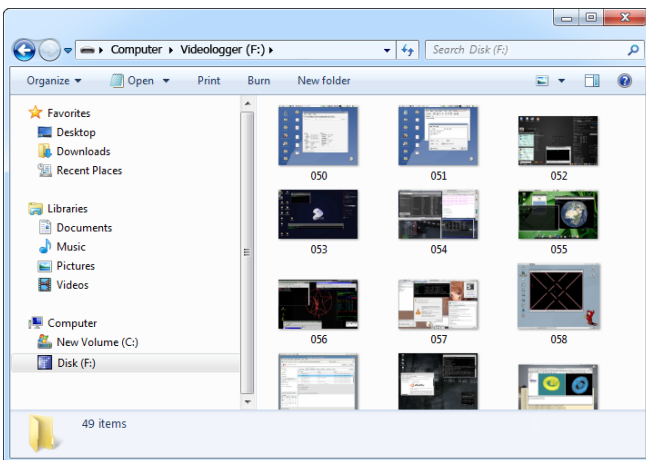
Computer ▸ Videologger (F:) ▸

Search Disk (F:)

Organize ▾ Open ▾ Print Burn New folder

Favorites
Desktop
Downloads
Recent Places

Libraries
Documents
Music
Pictures
Videos

Computer
New Volume (C:)
Disk (F:)

050
051
052
053
054
055
056
057
058

49 items